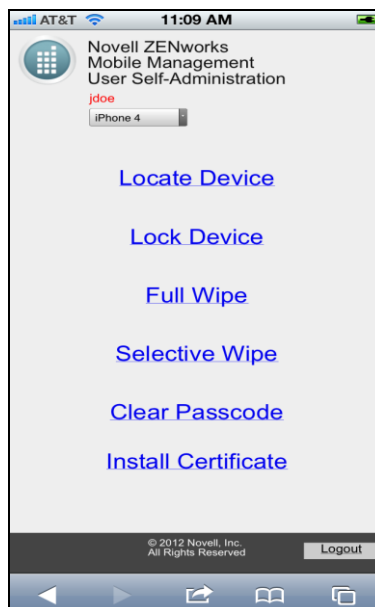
AT&T 11:09 AM

Novell ZENworks Mobile Management User Self-Administration

jdoe

iPhone 4

Locate Device

Lock Device

Full Wipe

Selective Wipe

Clear Passcode

Install Certificate

© 2012 Novell, Inc. All Rights Reserved

Logout